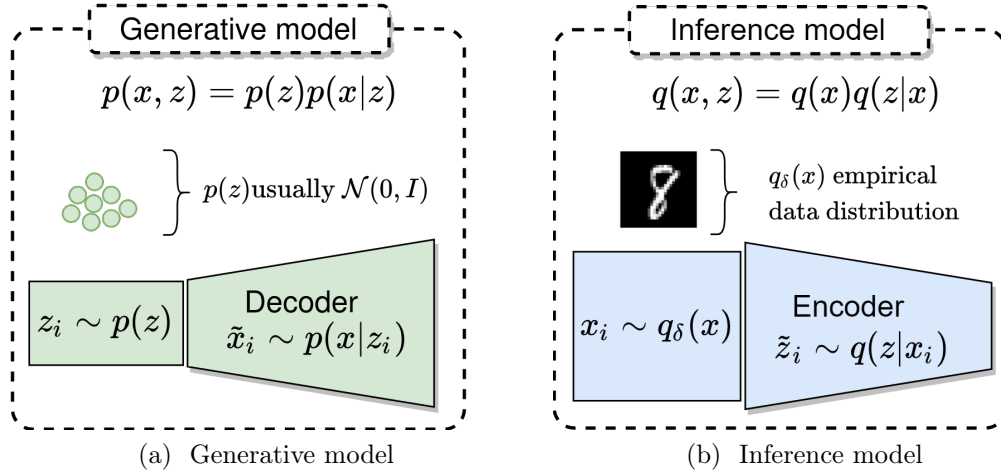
Generative model

$p(x, z) = p(z)p(x|z)$

$p(z)$usually $\mathcal{N}(0, I)$

$z_i \sim p(z)$

Decoder
$\tilde{x}_i \sim p(x|z_i)$

(a) Generative model

Inference model

$q(x, z) = q(x)q(z|x)$

8

$q_\delta(x)$ empirical data distribution

$x_i \sim q_\delta(x)$

Encoder
$\tilde{z}_i \sim q(z|x_i)$

(b) Inference model